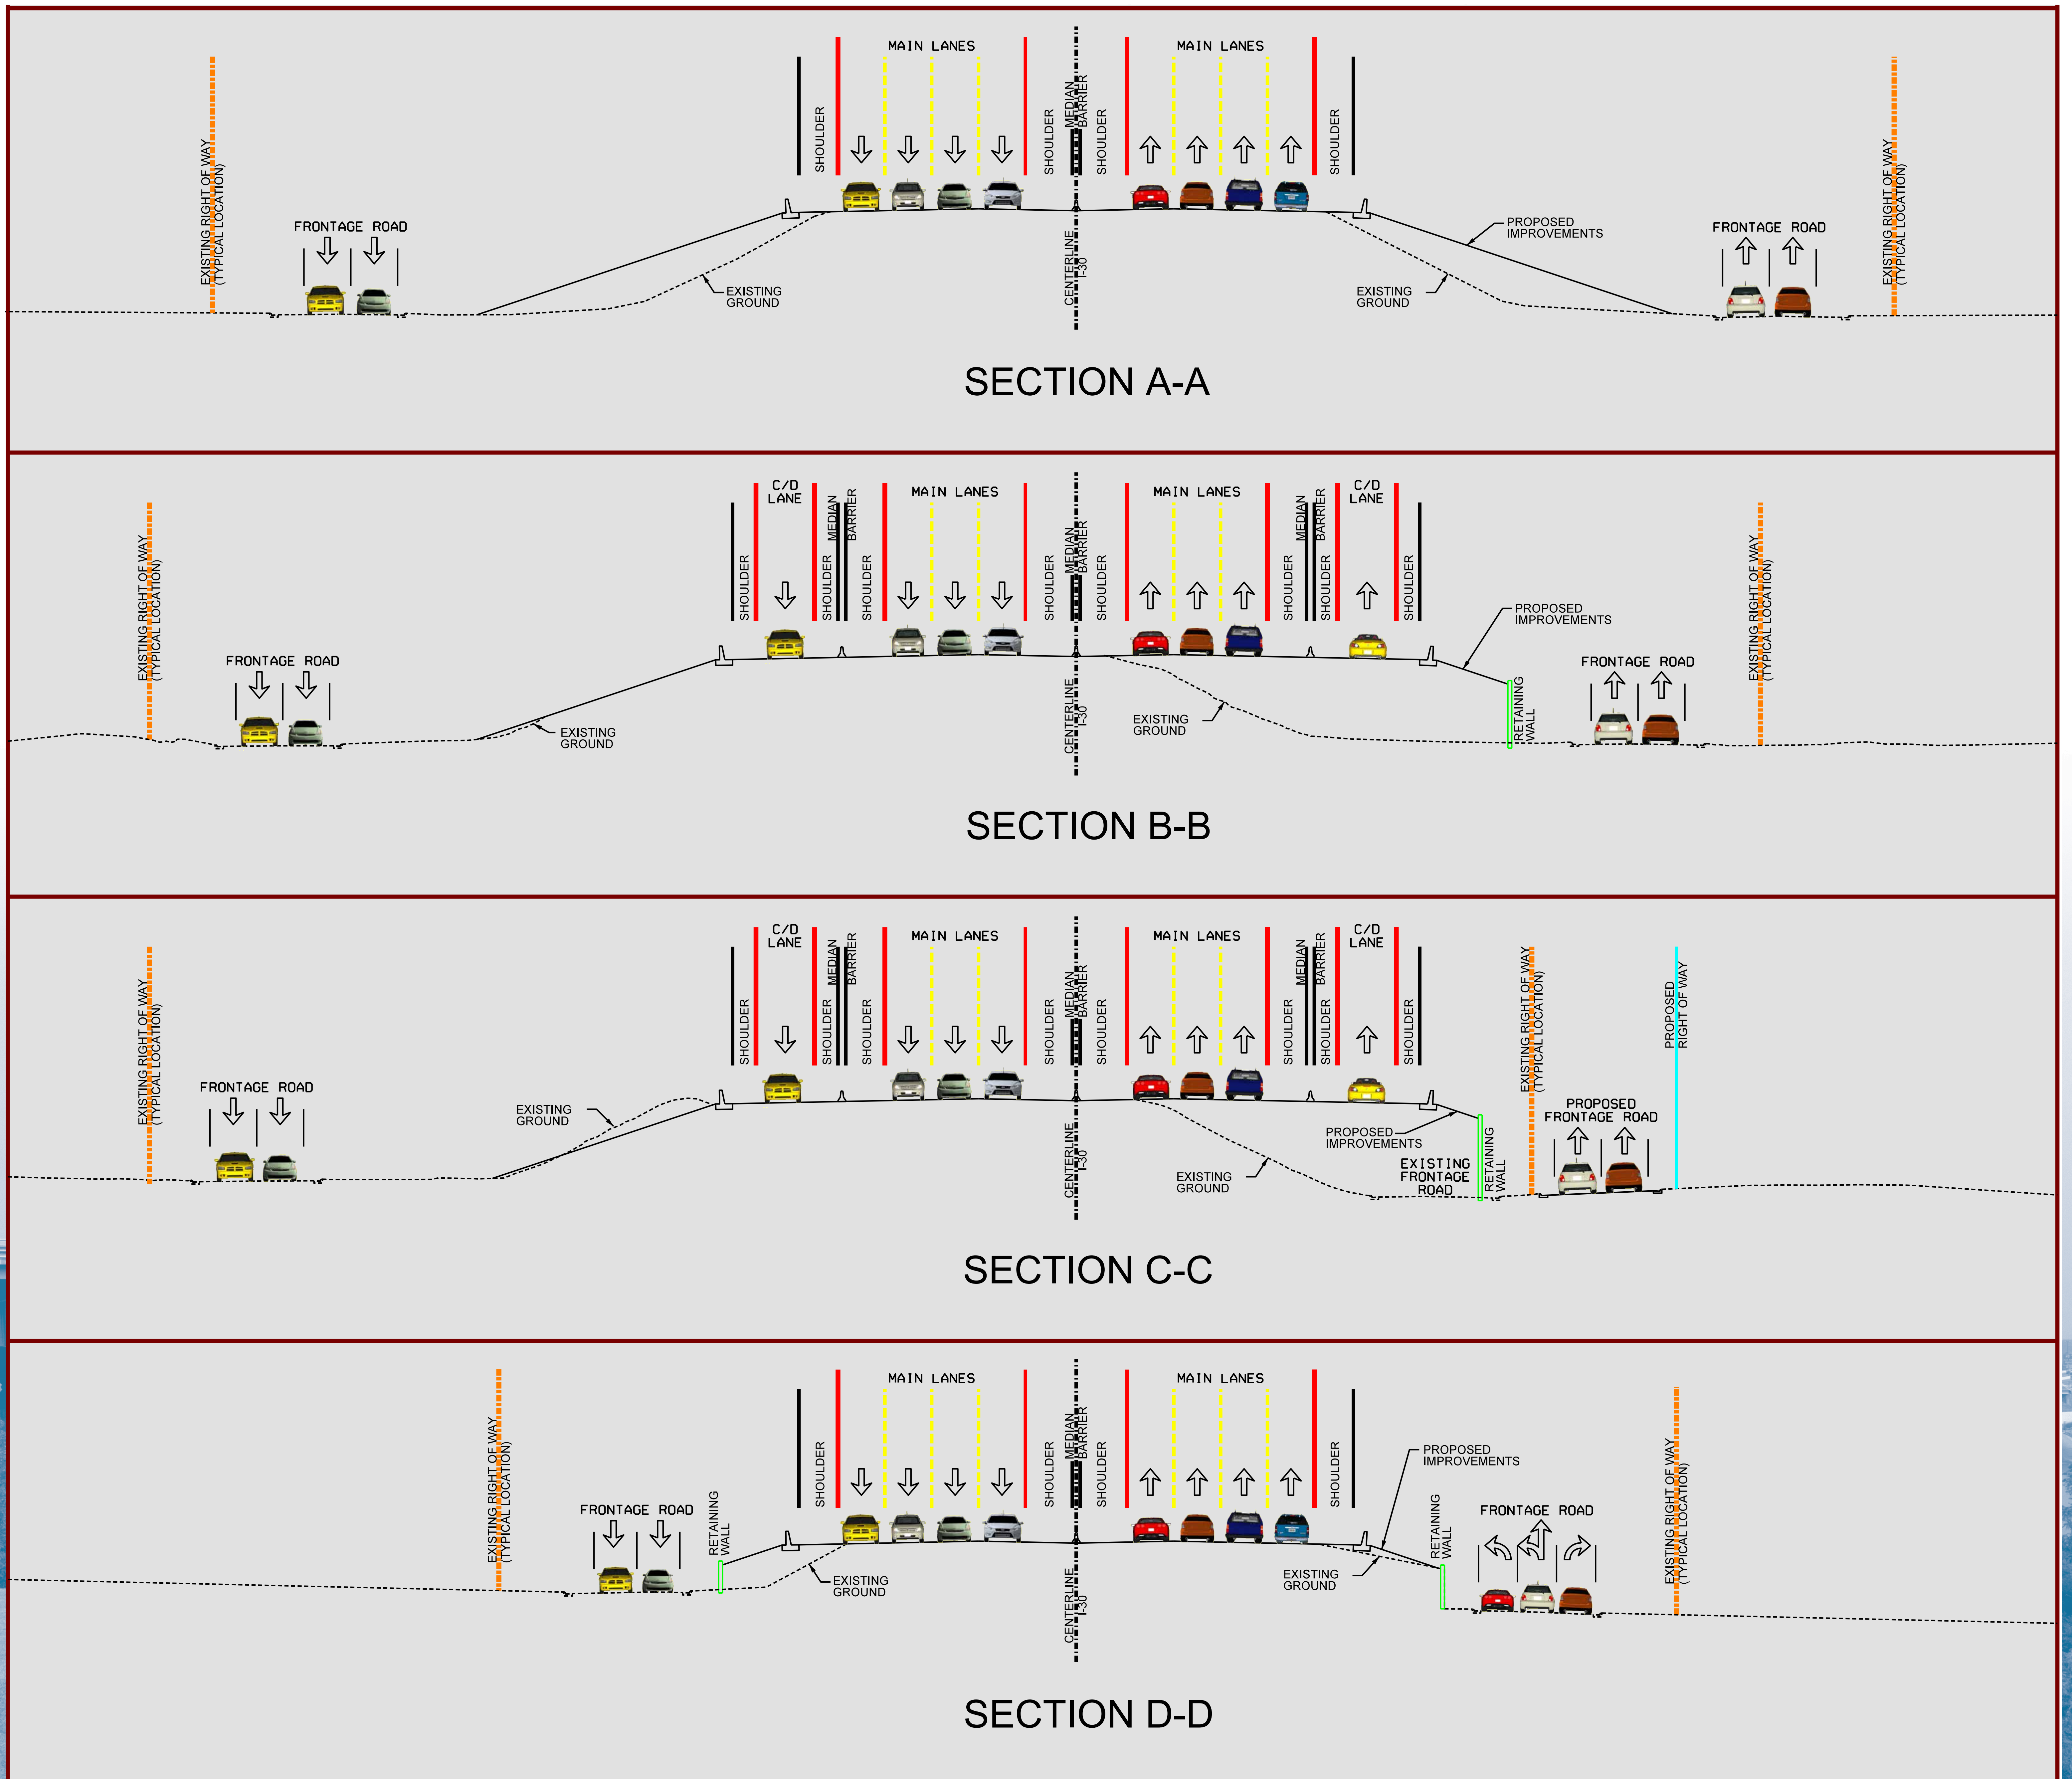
MAIN LANES
MAIN LANES
SHOULDER
SHOULDER
MEDIAN BARRIER
SHOULDER
SHOULDER
EXISTING RIGHT OF WAY (TYPICAL LOCATION)
FRONTAGE ROAD
EXISTING GROUND
CENTERLINE I-30
EXISTING GROUND
PROPOSED IMPROVEMENTS
FRONTAGE ROAD
EXISTING RIGHT OF WAY (TYPICAL LOCATION)

SECTION A-A

C/D LANE
MAIN LANES
MAIN LANES
C/D LANE
SHOULDER
SHOULDER
MEDIAN BARRIER
SHOULDER
SHOULDER
MEDIAN BARRIER
SHOULDER
SHOULDER
MEDIAN BARRIER
SHOULDER
SHOULDER
EXISTING RIGHT OF WAY (TYPICAL LOCATION)
FRONTAGE ROAD
EXISTING GROUND
CENTERLINE I-30
EXISTING GROUND
PROPOSED IMPROVEMENTS
RETAINING WALL
FRONTAGE ROAD
EXISTING RIGHT OF WAY (TYPICAL LOCATION)

SECTION B-B

C/D LANE
MAIN LANES
MAIN LANES
C/D LANE
SHOULDER
SHOULDER
MEDIAN BARRIER
SHOULDER
SHOULDER
MEDIAN BARRIER
SHOULDER
SHOULDER
MEDIAN BARRIER
SHOULDER
SHOULDER
EXISTING RIGHT OF WAY (TYPICAL LOCATION)
FRONTAGE ROAD
EXISTING GROUND
CENTERLINE I-30
PROPOSED IMPROVEMENTS
EXISTING GROUND
EXISTING FRONTAGE ROAD
RETAINING WALL
EXISTING RIGHT OF WAY (TYPICAL LOCATION)
PROPOSED FRONTAGE ROAD
PROPOSED RIGHT OF WAY

SECTION C-C

MAIN LANES
MAIN LANES
SHOULDER
SHOULDER
MEDIAN BARRIER
SHOULDER
SHOULDER
EXISTING RIGHT OF WAY (TYPICAL LOCATION)
FRONTAGE ROAD
RETAINING WALL
EXISTING GROUND
CENTERLINE I-30
EXISTING GROUND
PROPOSED IMPROVEMENTS
RETAINING WALL
FRONTAGE ROAD
EXISTING RIGHT OF WAY (TYPICAL LOCATION)

SECTION D-D